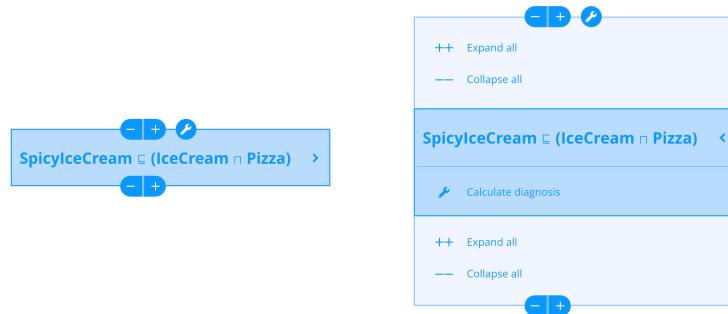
− +

SpicyIceCream $\sqsubseteq$ (IceCream $\sqcap$ Pizza) ›

− +

− +

++ Expand all

−− Collapse all

SpicyIceCream $\sqsubseteq$ (IceCream $\sqcap$ Pizza) ‹

Calculate diagnosis

++ Expand all

−− Collapse all

− +